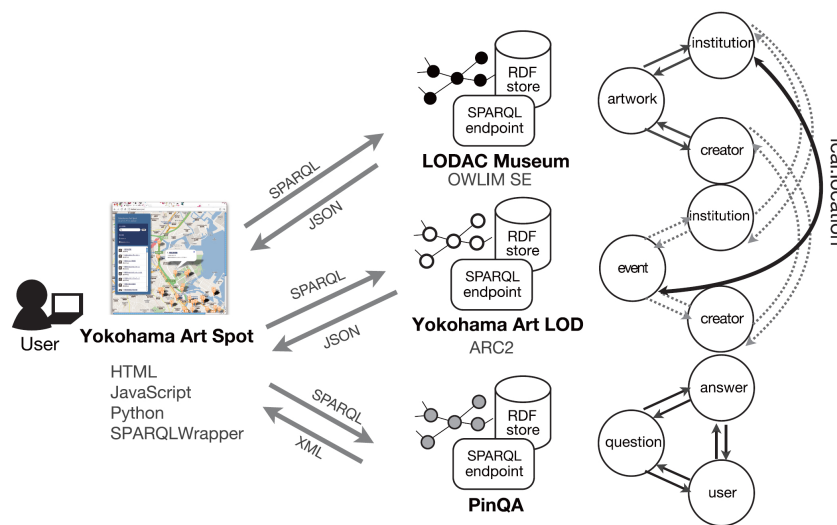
User

Yokohama Art Spot

HTML
JavaScript
Python
SPARQLWrapper

SPARQL
JSON
SPARQL
JSON
SPARQL
XML

RDF store
SPARQL endpoint
LODAC Museum
OWLIM SE

RDF store
SPARQL endpoint
Yokohama Art LOD
ARC2

RDF store
SPARQL endpoint
PinQA

institution
artwork
creator
institution
event
creator
answer
question
user

ical:location